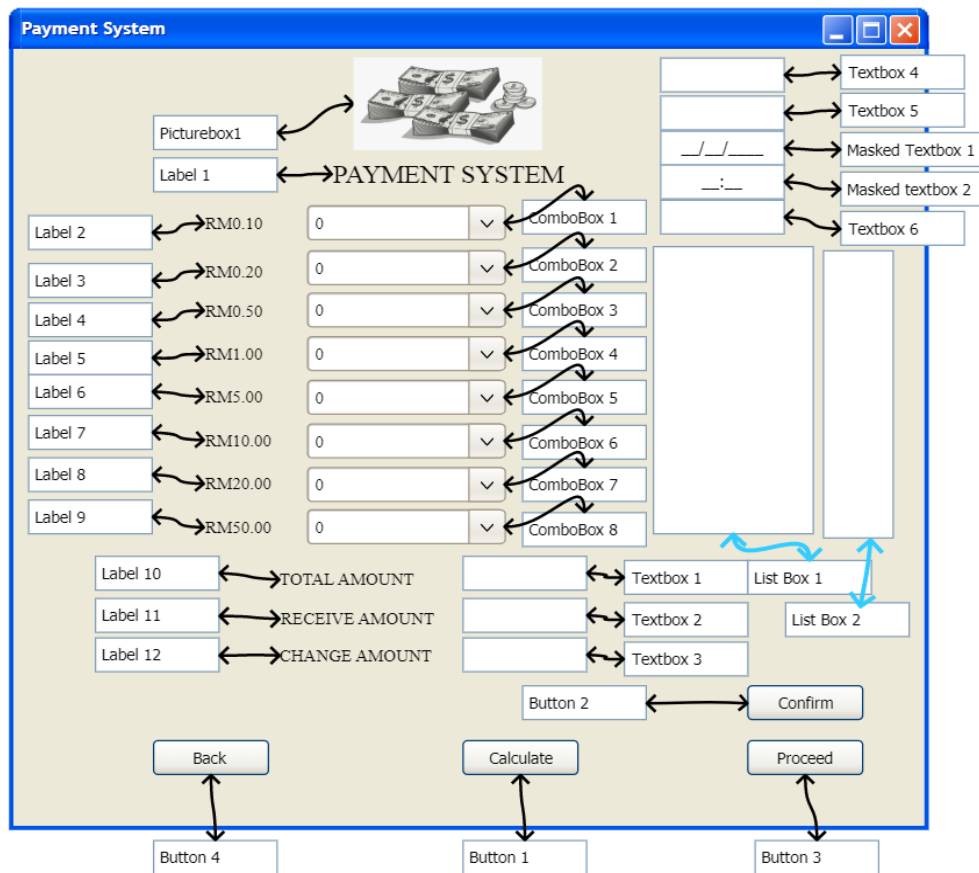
Payment System

Picturebox1

Label 1

PAYMENT SYSTEM

Textbox 4

Textbox 5

__/__/____

Masked Textbox 1

__:__

Masked textbox 2

Textbox 6

Label 2 RM0.10 0 ComboBox 1

Label 3 RM0.20 0 ComboBox 2

Label 4 RM0.50 0 ComboBox 3

Label 5 RM1.00 0 ComboBox 4

Label 6 RM5.00 0 ComboBox 5

Label 7 RM10.00 0 ComboBox 6

Label 8 RM20.00 0 ComboBox 7

Label 9 RM50.00 0 ComboBox 8

Label 10 TOTAL AMOUNT Textbox 1 List Box 1

Label 11 RECEIVE AMOUNT Textbox 2 List Box 2

Label 12 CHANGE AMOUNT Textbox 3

Button 2 Confirm

Back Calculate Proceed

Button 4 Button 1 Button 3